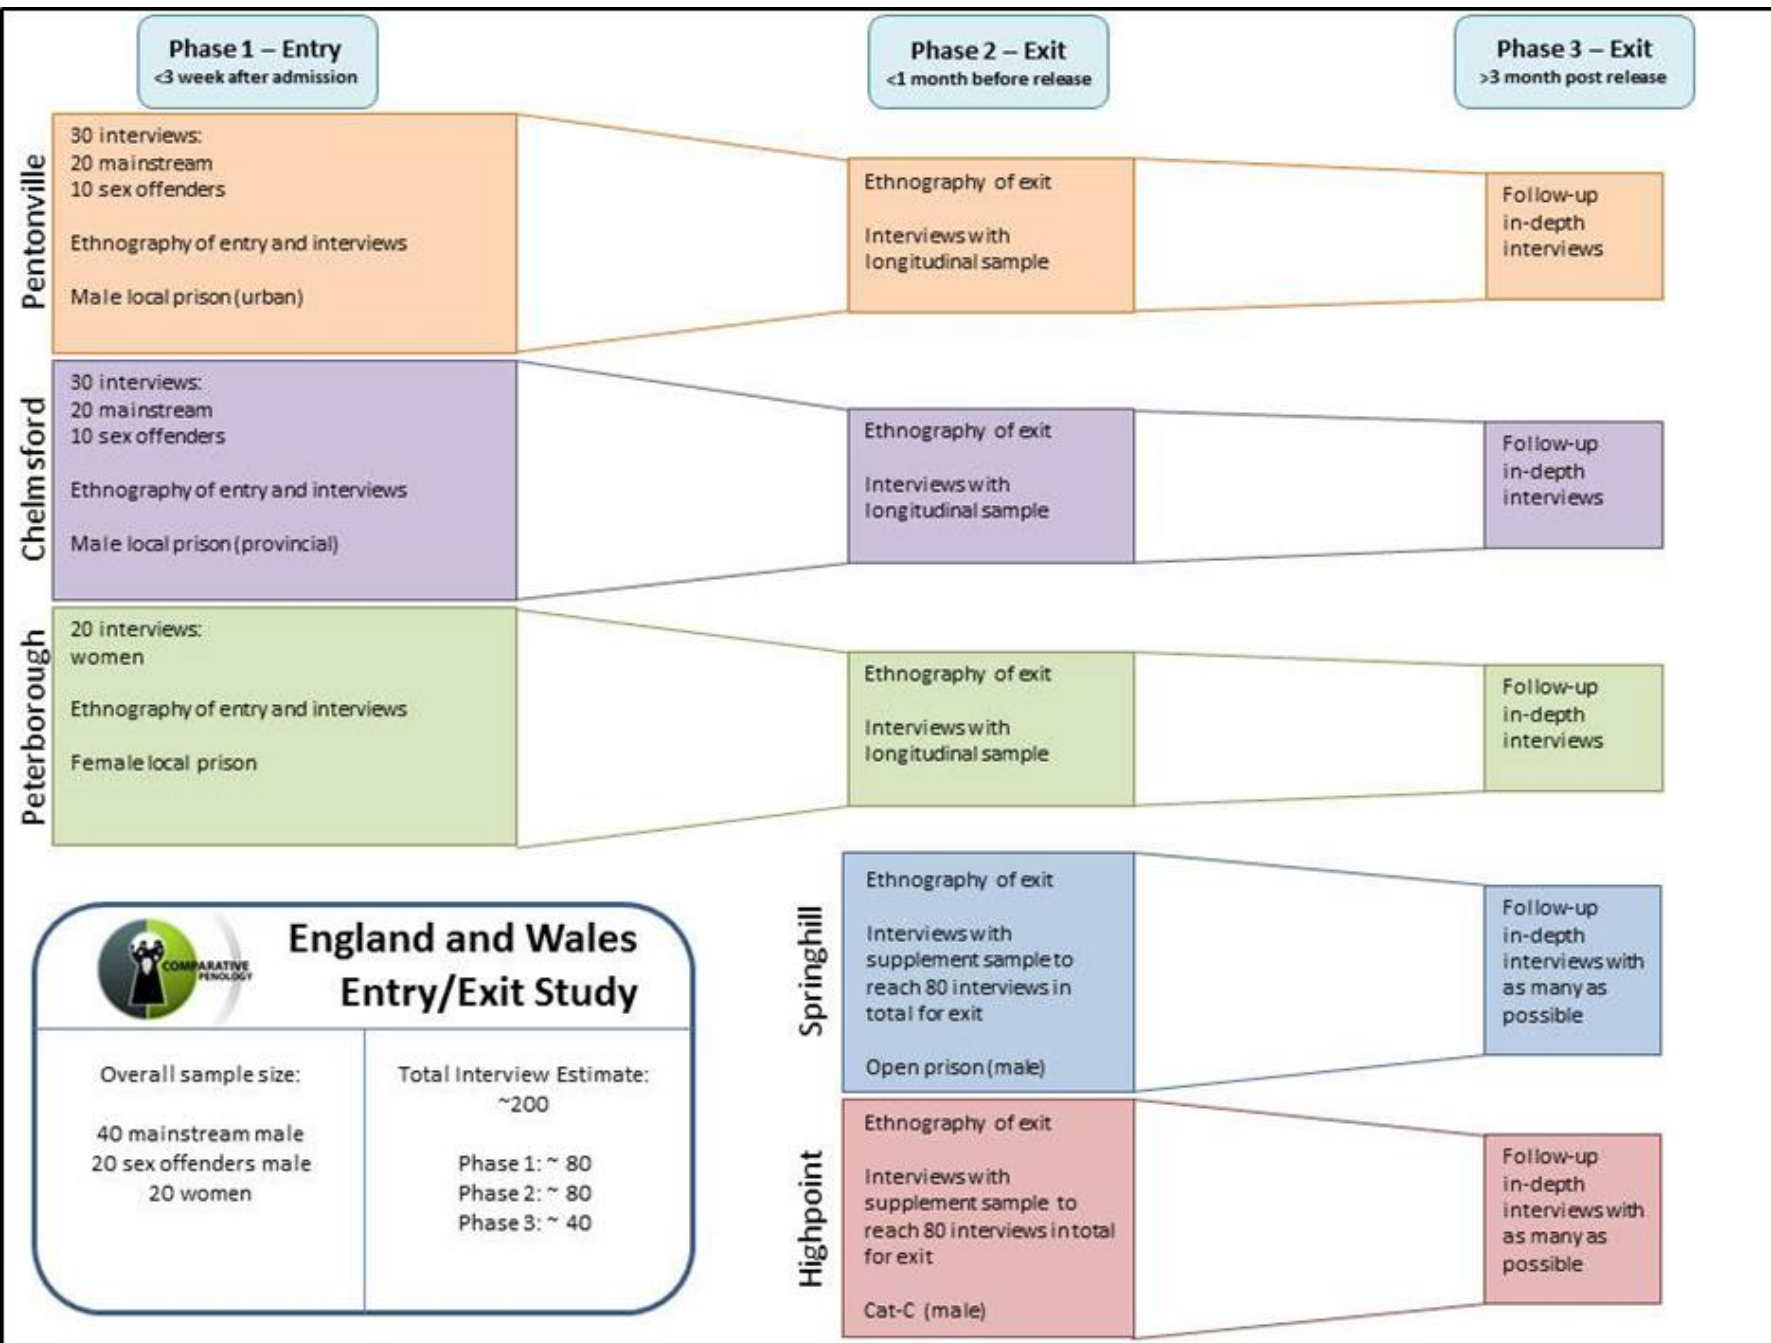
Phase 1 – Entry
<3 week after admission

Phase 2 – Exit
<1 month before release

Phase 3 – Exit
>3 month post release

Pentonville

30 interviews:
20 mainstream
10 sex offenders

Ethnography of entry and interviews

Male local prison (urban)

Ethnography of exit

Interviews with longitudinal sample

Follow-up in-depth interviews

Chelmsford

30 interviews:
20 mainstream
10 sex offenders

Ethnography of entry and interviews

Male local prison (provincial)

Ethnography of exit

Interviews with longitudinal sample

Follow-up in-depth interviews

Peterborough

20 interviews:
women

Ethnography of entry and interviews

Female local prison

Ethnography of exit

Interviews with longitudinal sample

Follow-up in-depth interviews

Springhill

Ethnography of exit

Interviews with supplement sample to reach 80 interviews in total for exit

Open prison (male)

Follow-up in-depth interviews with as many as possible

Highpoint

Ethnography of exit

Interviews with supplement sample to reach 80 interviews in total for exit

Cat-C (male)

Follow-up in-depth interviews with as many as possible

COMPARATIVE PENOLOGY

England and Wales Entry/Exit Study

Overall sample size:

40 mainstream male
20 sex offenders male
20 women

Total Interview Estimate:
~200

Phase 1: ~ 80
Phase 2: ~ 80
Phase 3: ~ 40